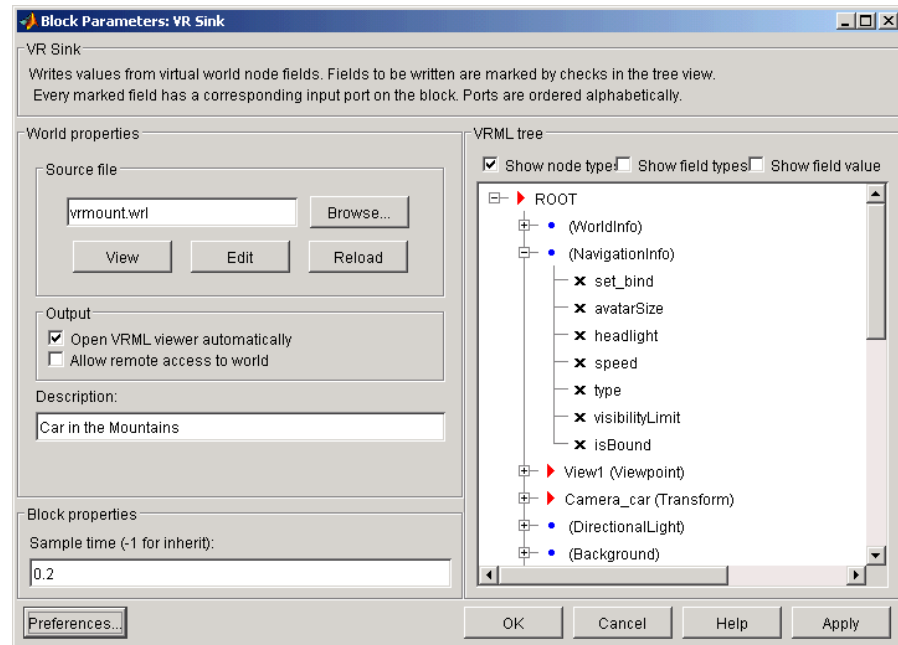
Block Parameters: VR Sink

VR Sink

Writes values from virtual world node fields. Fields to be written are marked by checks in the tree view. Every marked field has a corresponding input port on the block. Ports are ordered alphabetically.

World properties

Source file

vrmount.wrl

Browse...

View

Edit

Reload

Output

Open VRML viewer automatically

Allow remote access to world

Description:

Car in the Mountains

Block properties

Sample time (-1 for inherit):

0.2

VRML tree

Show node types

Show field types

Show field value

ROOT

(WorldInfo)

(NavigationInfo)

set_bind

avatarSize

headlight

speed

type

visibilityLimit

isBound

View1 (Viewpoint)

Camera_car (Transform)

(DirectionalLight)

(Background)

Preferences...

OK

Cancel

Help

Apply